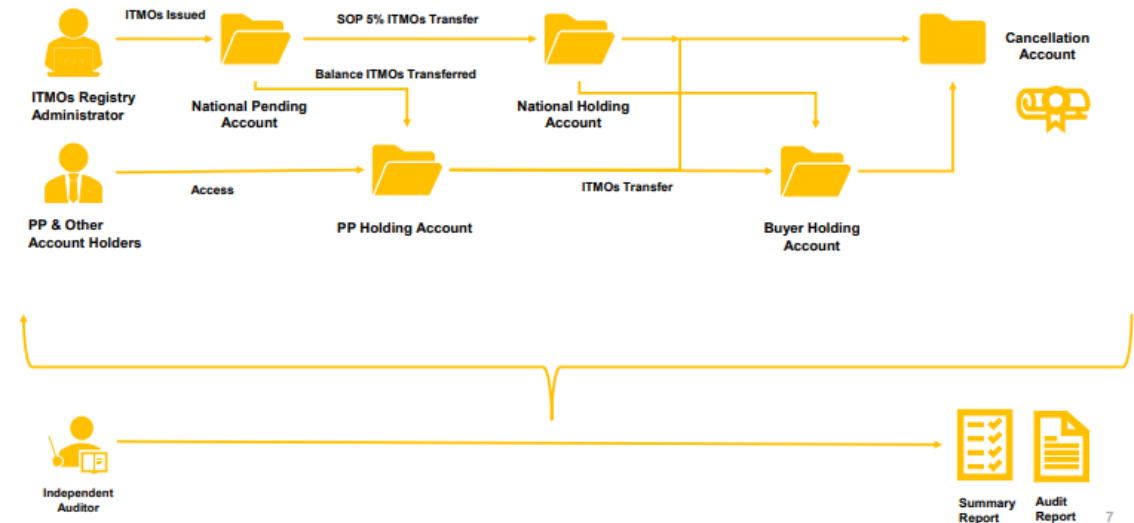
ITMOs Issued

SOP 5% ITMOs Transfer

Cancellation Account

Balance ITMOs Transferred

ITMOs Registry Administrator

National Pending Account

National Holding Account

Access

ITMOs Transfer

PP & Other Account Holders

PP Holding Account

Buyer Holding Account

Independent Auditor

Summary Report

Audit Report

7